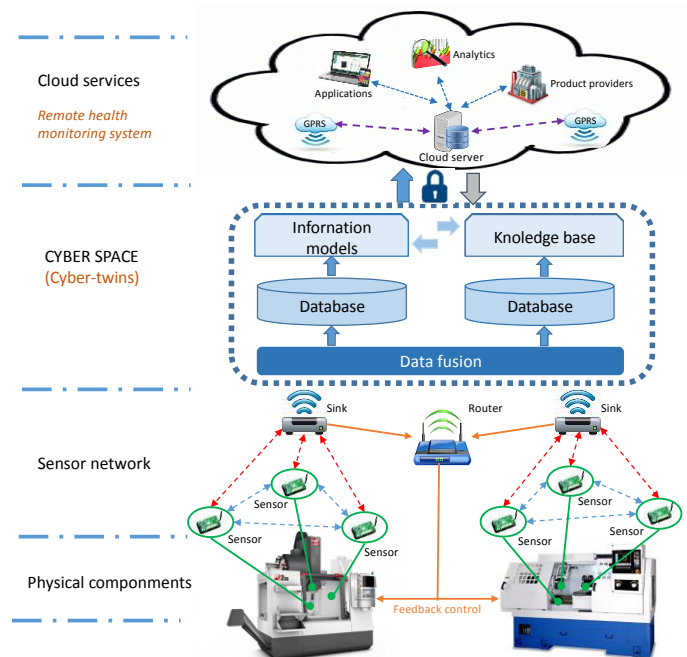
Cloud services

Remote health monitoring system

Analytics

Applications

Product providers

GPRS

GPRS

Cloud server

CYBER SPACE
(Cyber-twins)

Infornation models

Knoledge base

Database

Database

Data fusion

Sensor network

Sink

Router

Sink

Sensor

Sensor

Sensor

Sensor

Sensor

Sensor

Physical componments

Feedback control